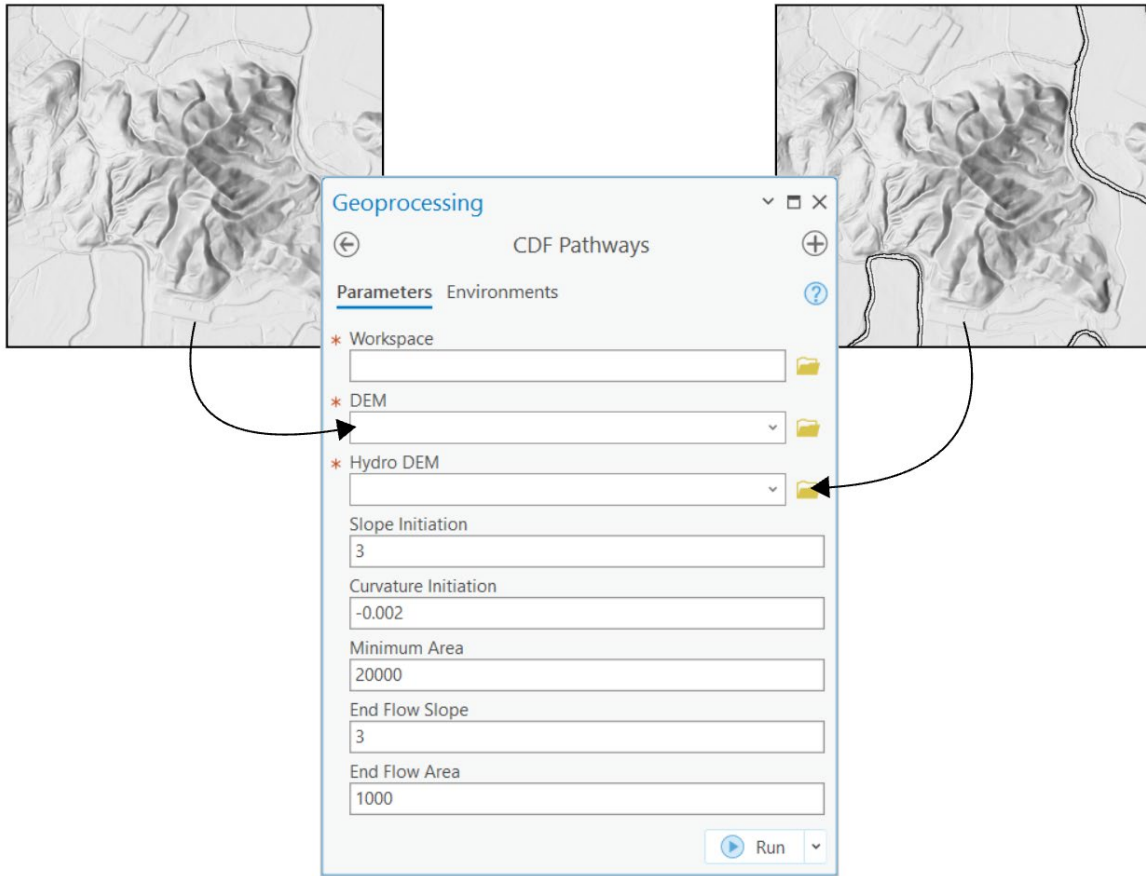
Geoprocessing

CDF Pathways

Parameters Environments

* Workspace

* DEM

* Hydro DEM

Slope Initiation

3

Curvature Initiation

-0.002

Minimum Area

20000

End Flow Slope

3

End Flow Area

1000

Run